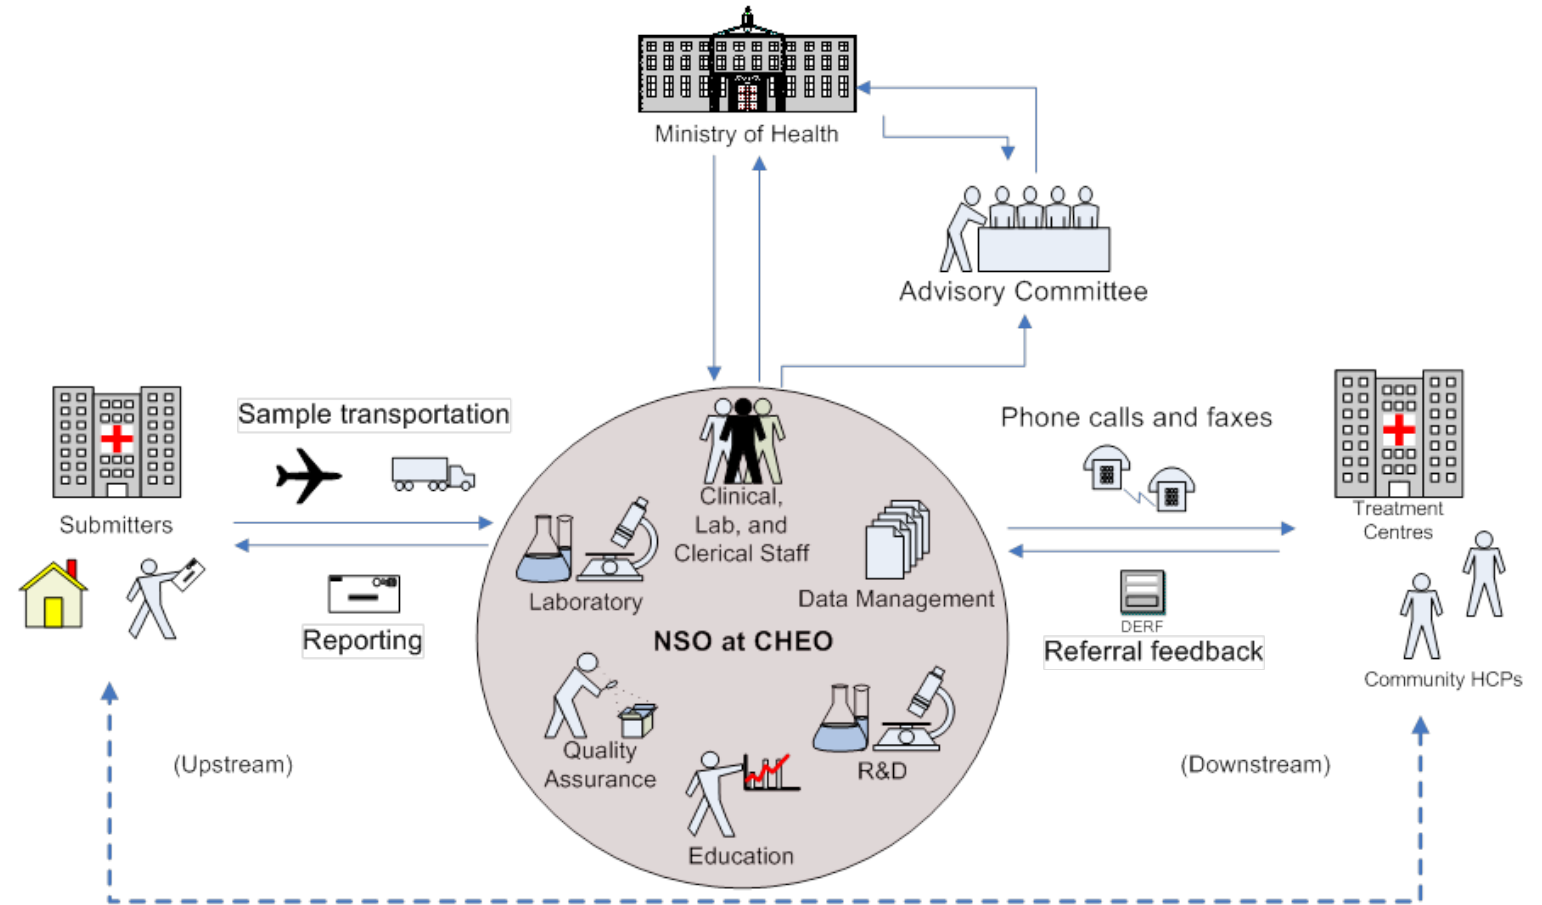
Ministry of Health

Advisory Committee

Submitters

Sample transportation

Reporting

Clinical, Lab, and Clerical Staff

Laboratory

Data Management

NSO at CHEO

Quality Assurance

R&D

Education

Phone calls and faxes

Treatment Centres

DERF

Referral feedback

Community HCPs

(Upstream)

(Downstream)